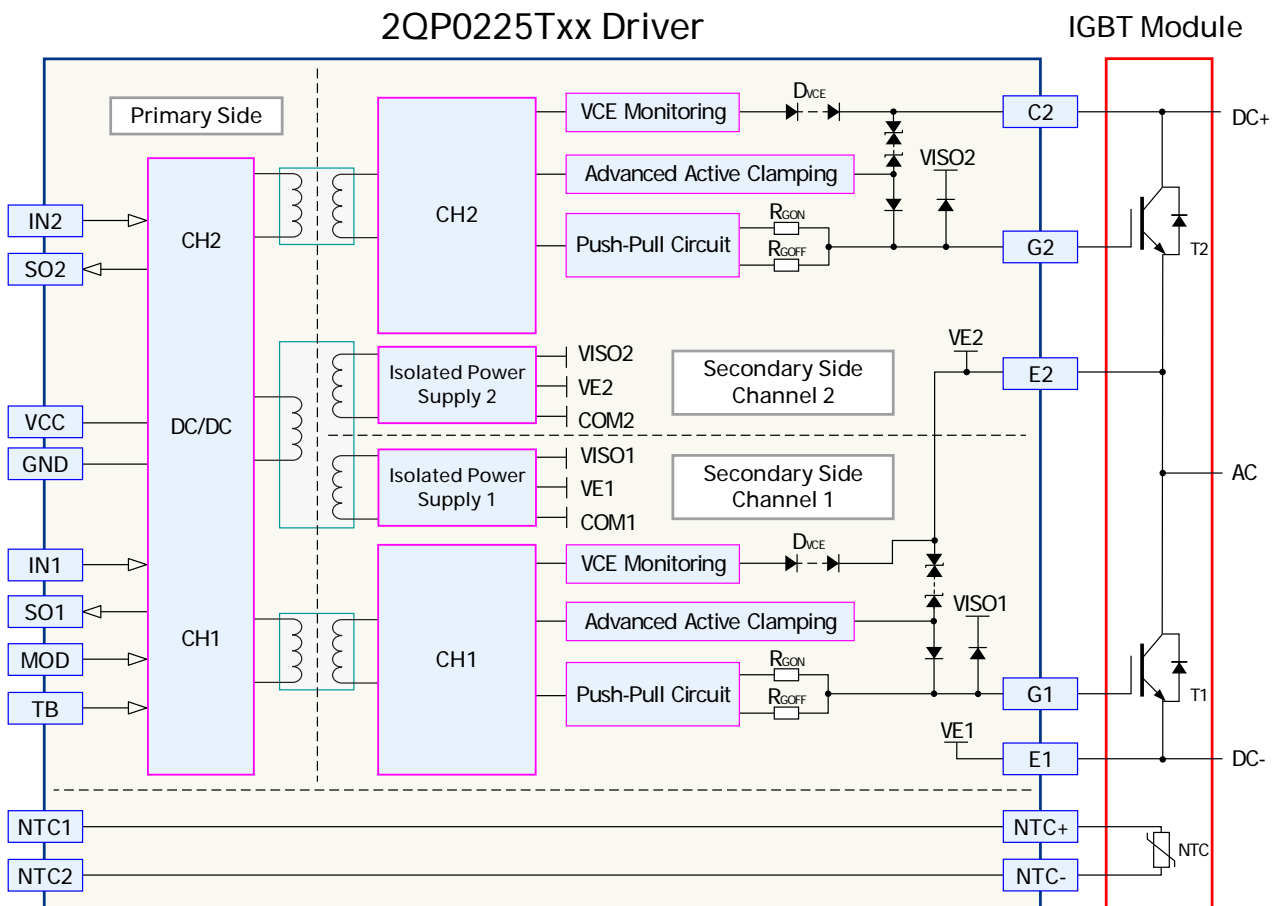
2QP0225Txx Driver

IGBT Module

Primary Side

IN2
SO2
VCC
GND
IN1
SO1
MOD
TB

CH2
DC/DC
CH1

CH2

VCE Monitoring
$D_{VCE}$
Advanced Active Clamping
VISO2
Push-Pull Circuit
$R_{GON}$
$R_{GOFF}$

C2
G2
DC+
T2

Isolated Power Supply 2
VISO2
VE2
COM2

Secondary Side Channel 2

VE2
E2

Isolated Power Supply 1
VISO1
VE1
COM1

Secondary Side Channel 1

AC

CH1

VCE Monitoring
$D_{VCE}$
Advanced Active Clamping
VISO1
Push-Pull Circuit
$R_{GON}$
$R_{GOFF}$

G1
T1
VE1
E1
DC-

NTC1
NTC2
NTC+
NTC-
NTC